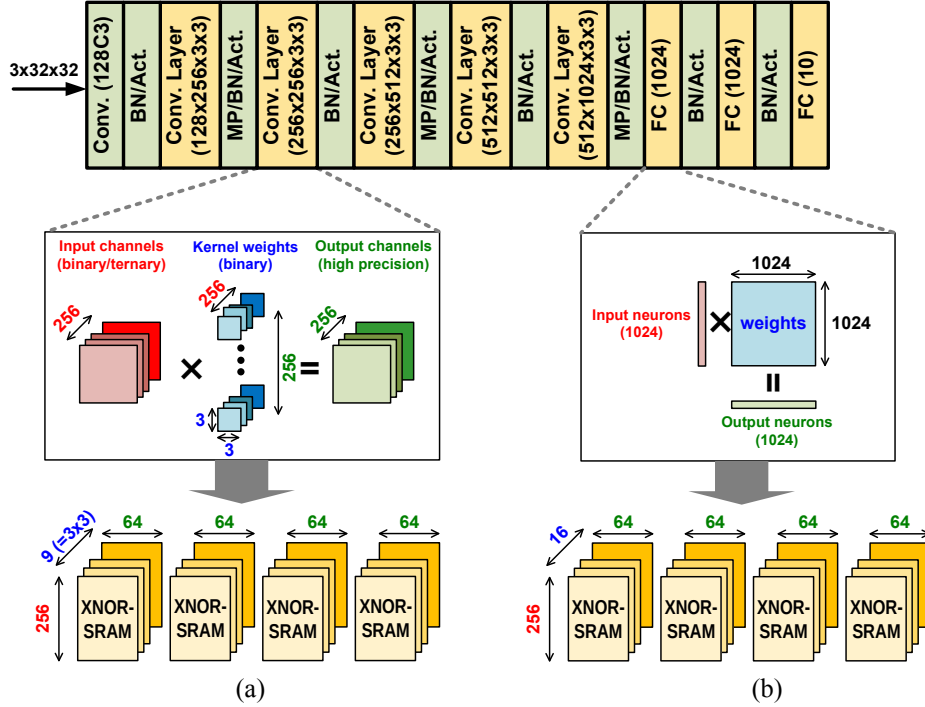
3x32x32

Conv. (128C3)

BN/Act.

Conv. Layer (128x256x3x3)

MP/BN/Act.

Conv. Layer (256x256x3x3)

BN/Act.

Conv. Layer (256x512x3x3)

MP/BN/Act.

Conv. Layer (512x512x3x3)

BN/Act.

Conv. Layer (512x1024x3x3)

MP/BN/Act.

FC (1024)

BN/Act.

FC (1024)

BN/Act.

FC (10)

Input channels (binary/ternary)

Kernel weights (binary)

Output channels (high precision)

256

256

256

256

×

=

3

3

1024

Input neurons (1024)

×

weights

1024

=

Output neurons (1024)

9 (=3x3)

64

64

64

64

256

XNOR-SRAM

XNOR-SRAM

XNOR-SRAM

XNOR-SRAM

(a)

16

64

64

64

64

256

XNOR-SRAM

XNOR-SRAM

XNOR-SRAM

XNOR-SRAM

(b)